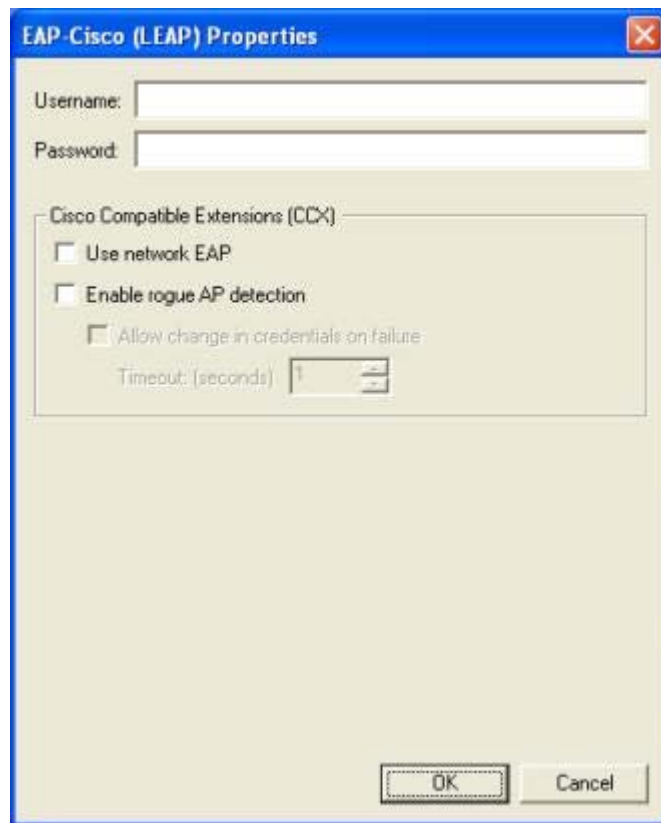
EAP-Cisco (LEAP) Properties

Username:

Password:

Cisco Compatible Extensions (CCX)

Use network EAP

Enable rogue AP detection

Allow change in credentials on failure

Timeout: (seconds) 1

OK

Cancel